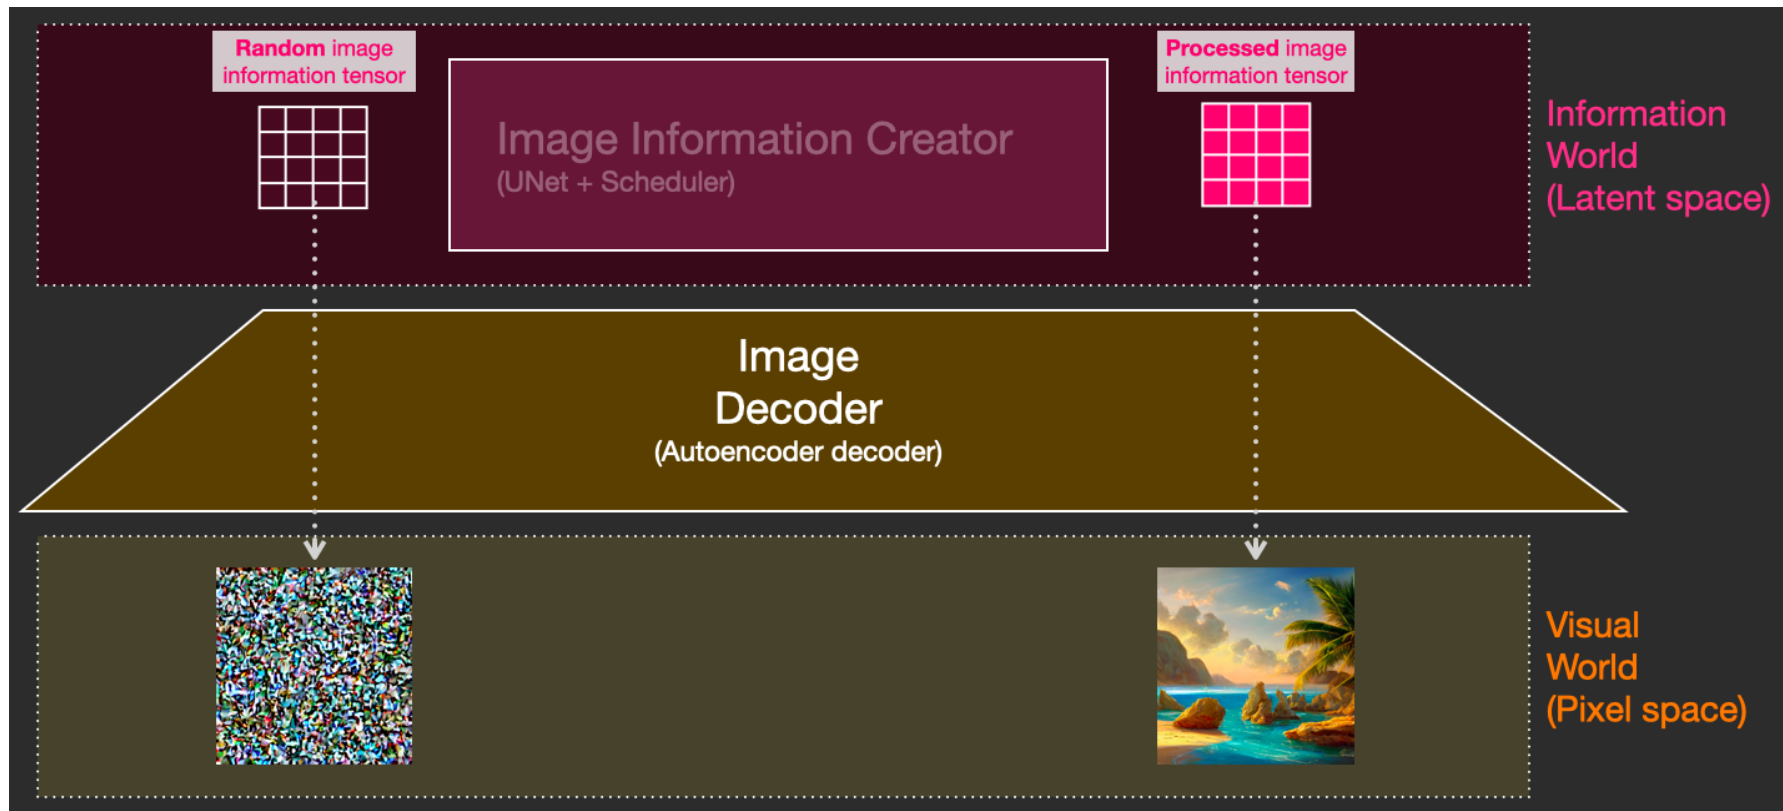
Random image information tensor

Image Information Creator
(UNet + Scheduler)

Processed image information tensor

Information World (Latent space)

Image Decoder
(Autoencoder decoder)

Visual World (Pixel space)